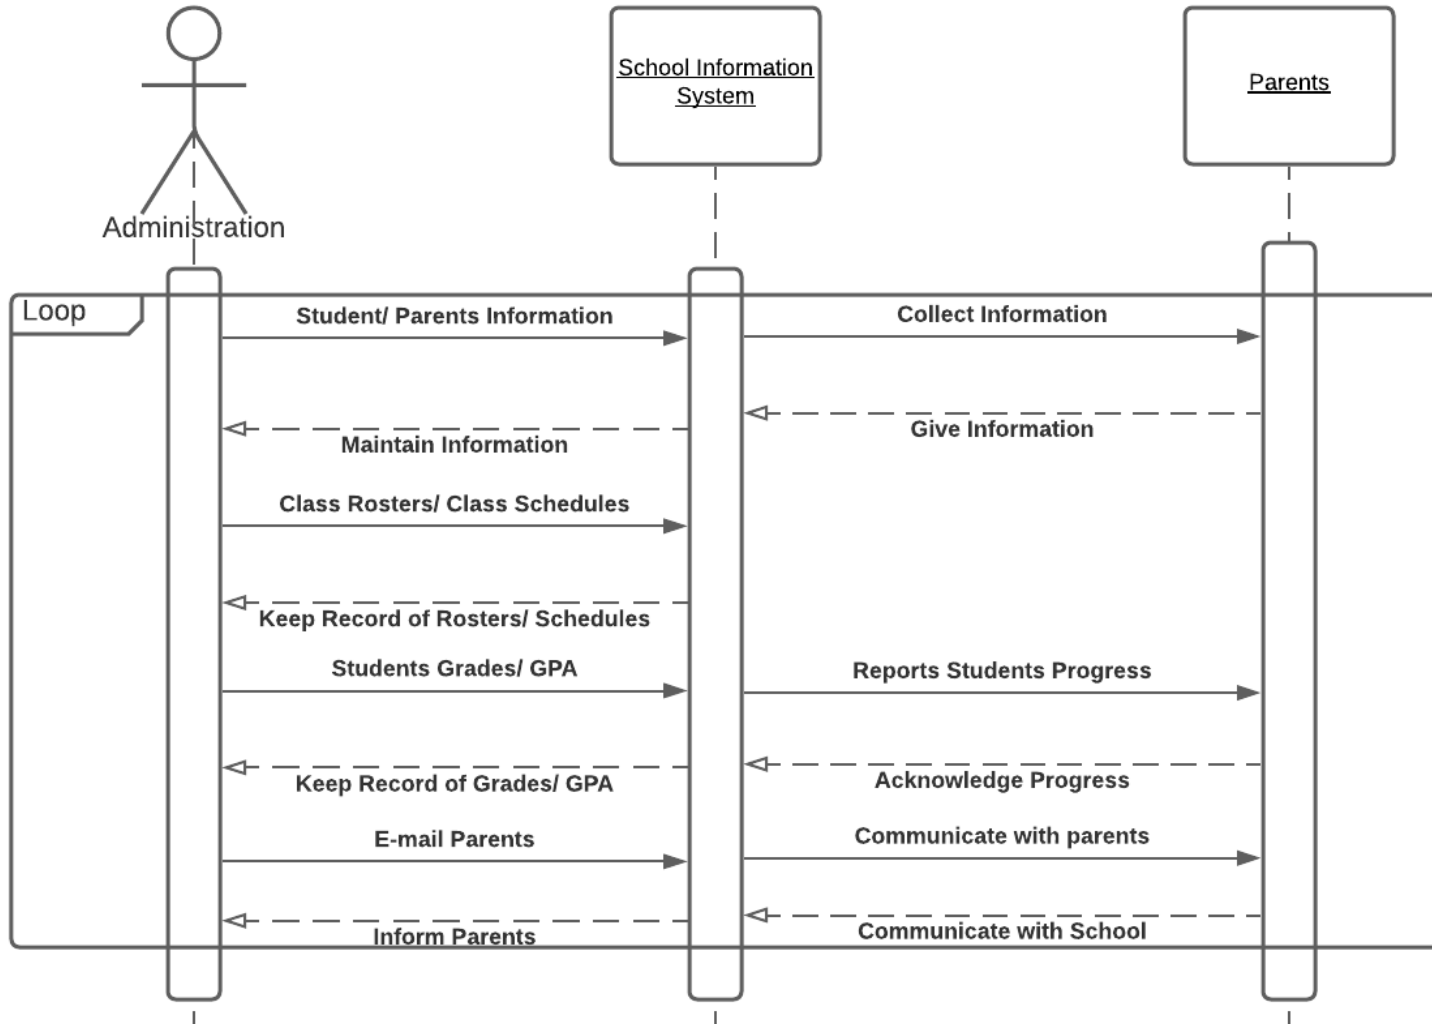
Administration

School Information System

Parents

Loop

Student/ Parents Information

Collect Information

Give Information

Maintain Information

Class Rosters/ Class Schedules

Keep Record of Rosters/ Schedules

Students Grades/ GPA

Reports Students Progress

Acknowledge Progress

Keep Record of Grades/ GPA

E-mail Parents

Communicate with parents

Communicate with School

Inform Parents